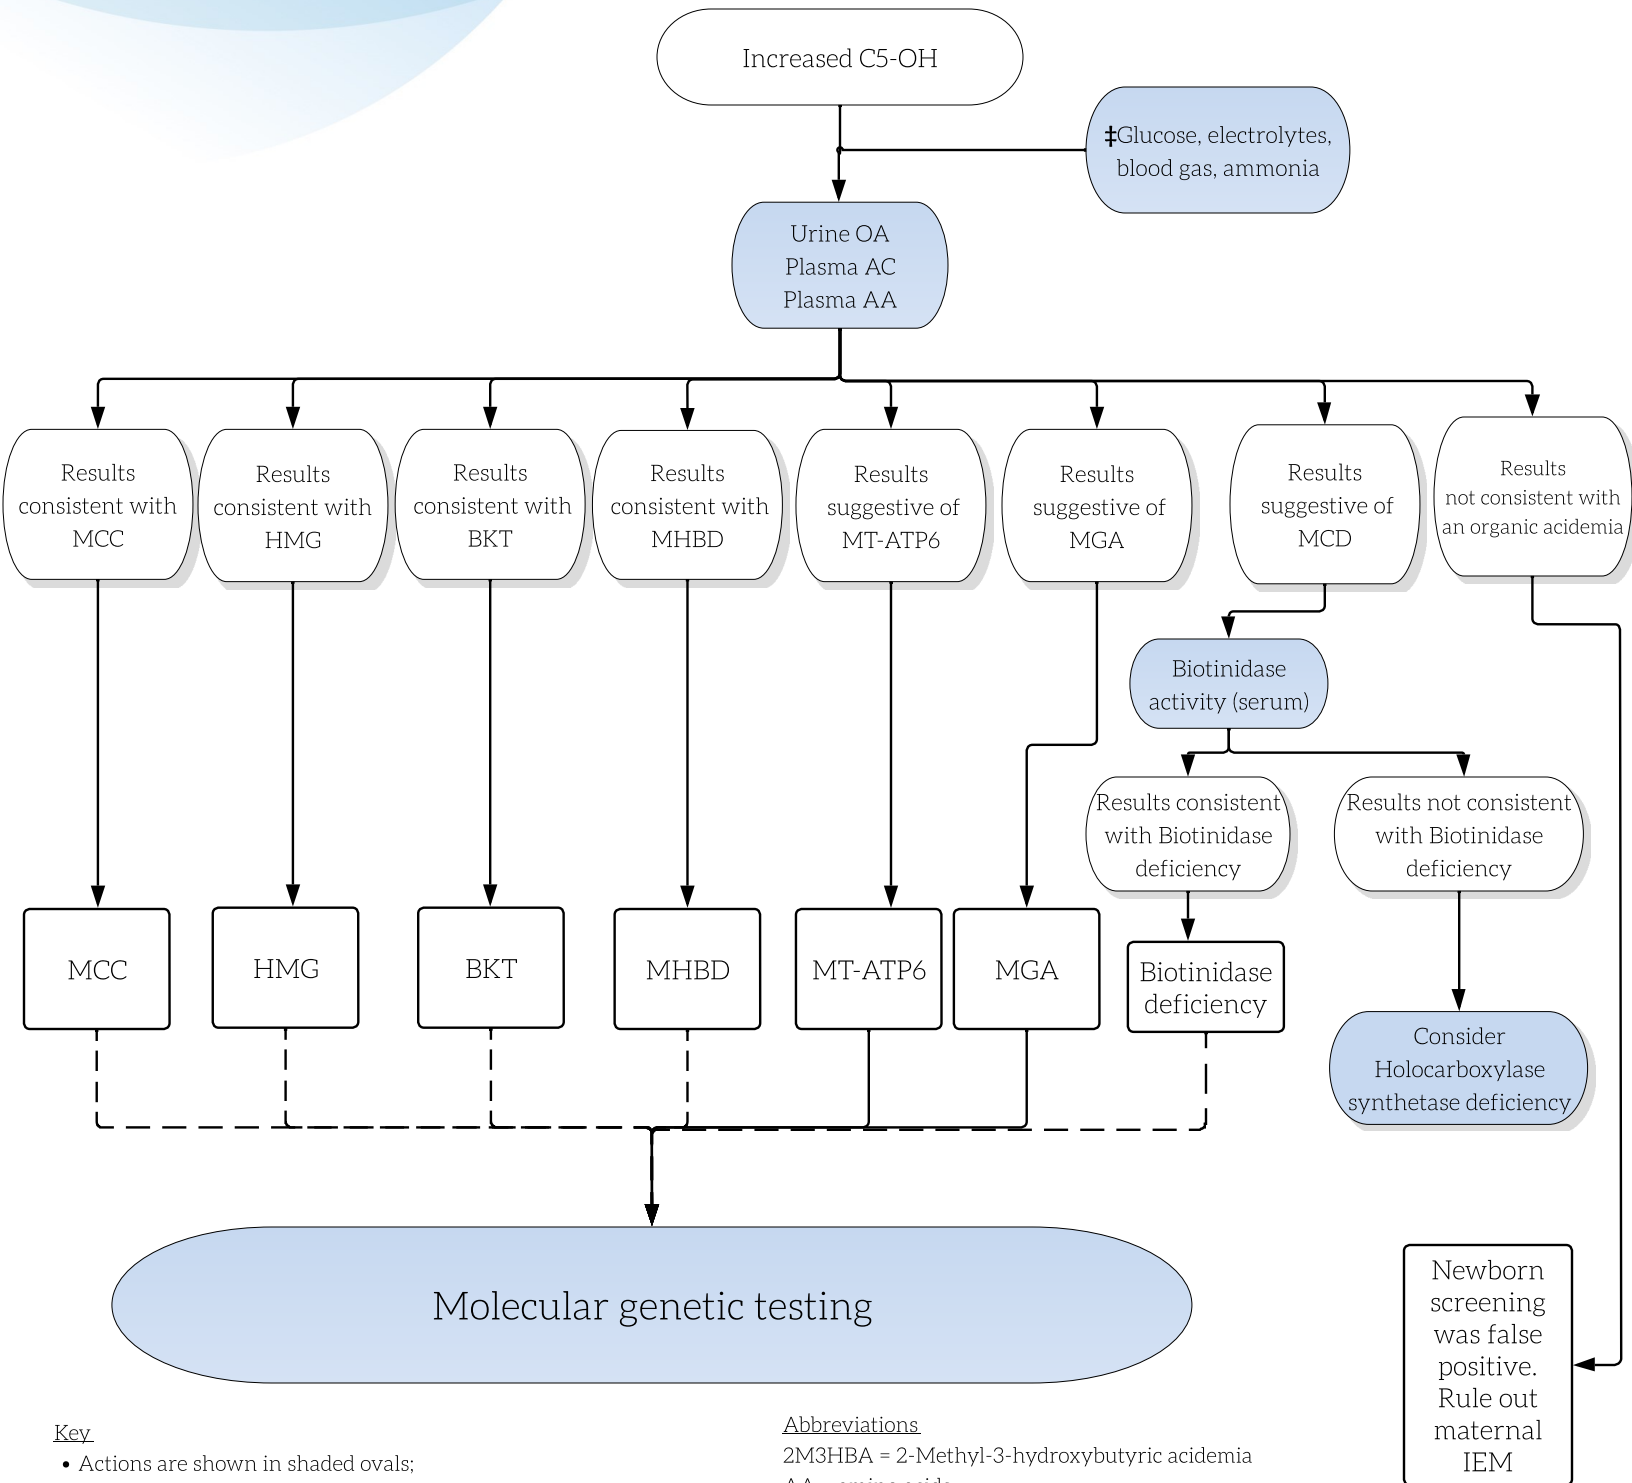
Increased C5-OH

‡Glucose, electrolytes, blood gas, ammonia

Urine OA
Plasma AC
Plasma AA

Results consistent with MCC

Results consistent with HMG

Results consistent with BKT

Results consistent with MHBD

Results suggestive of MT-ATP6

Results suggestive of MGA

Results suggestive of MCD

Results not consistent with an organic acidemia

Biotinidase activity (serum)

Results consistent with Biotinidase deficiency

Results not consistent with Biotinidase deficiency

MCC

HMG

BKT

MHBD

MT-ATP6

MGA

Biotinidase deficiency

Consider Holocarboxylase synthetase deficiency

Molecular genetic testing

Newborn screening was false positive. Rule out maternal IEM

Key
• Actions are shown in shaded ovals;

Abbreviations
2M3HBA = 2-Methyl-3-hydroxybutyric acidemia
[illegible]